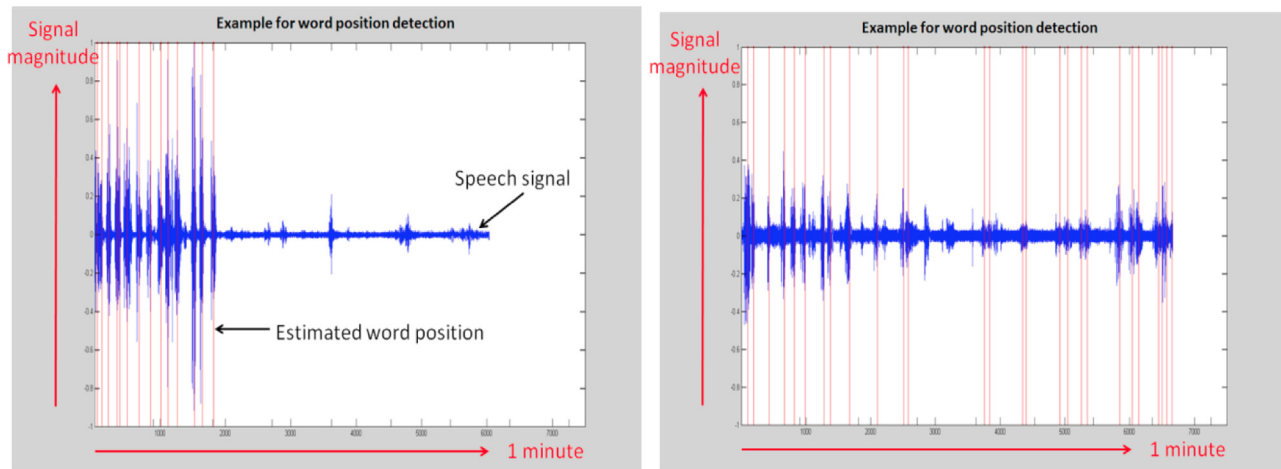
Signal magnitude

Example for word position detection

1
0.8
0.6
0.4
0.2
0
-0.2
-0.4
-0.6
-0.8
-1

1000 2000 3000 4000 5000 6000 7000

Speech signal

Estimated word position

1 minute

Signal magnitude

Example for word position detection

1
0.8
0.6
0.4
0.2
0
-0.2
-0.4
-0.6
-0.8
-1

1000 2000 3000 4000 5000 6000 7000

1 minute